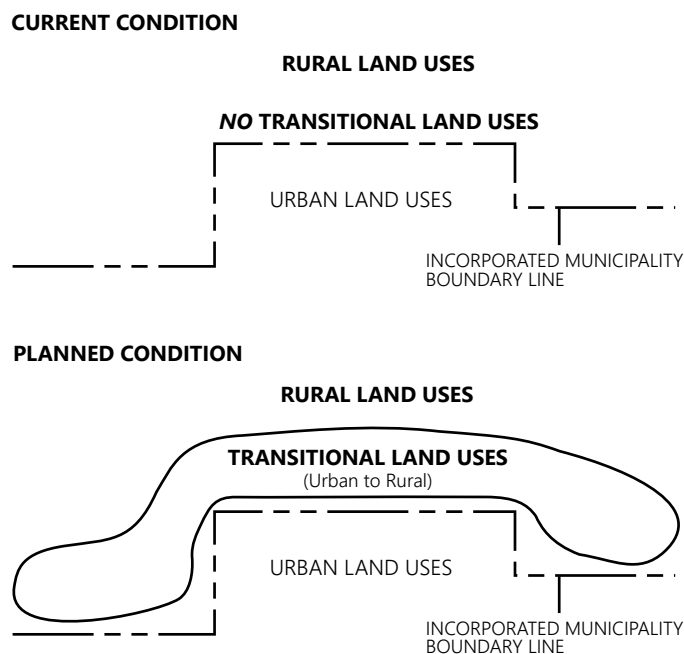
CURRENT CONDITION

RURAL LAND USES

*NO* TRANSITIONAL LAND USES

URBAN LAND USES

INCORPORATED MUNICIPALITY BOUNDARY LINE

PLANNED CONDITION

RURAL LAND USES

TRANSITIONAL LAND USES
(Urban to Rural)

URBAN LAND USES

INCORPORATED MUNICIPALITY BOUNDARY LINE